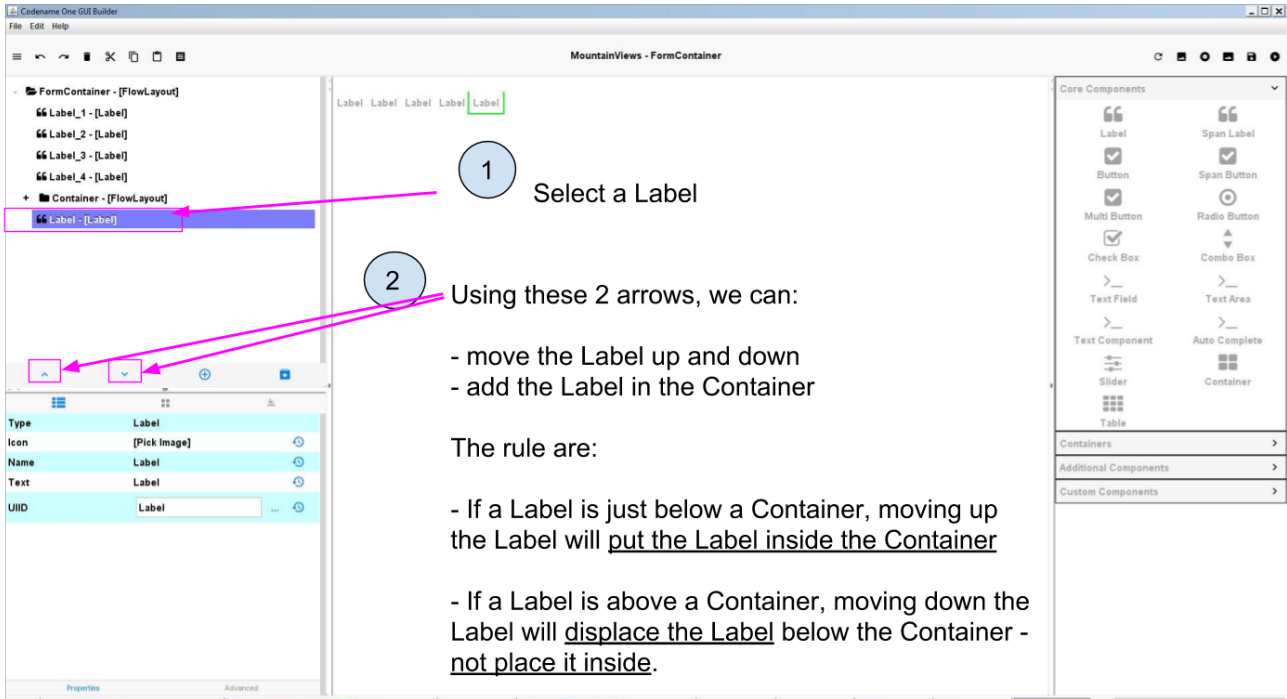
Codename One GUI Builder

File Edit Help

MountainViews - FormContainer

FormContainer - [FlowLayout]
Label_1 - [Label]
Label_2 - [Label]
Label_3 - [Label]
Label_4 - [Label]
Container - [FlowLayout]
Label - [Label]

| Type | Label |
|---|---|
| Icon | [Pick Image] |
| Name | Label |
| Text | Label |
| UIID | Label |

Properties Advanced

Label Label Label Label Label

1

Select a Label

2

Using these 2 arrows, we can:

- move the Label up and down
- add the Label in the Container

The rule are:

- If a Label is just below a Container, moving up the Label will put the Label inside the Container

- If a Label is above a Container, moving down the Label will displace the Label below the Container - not place it inside.

Core Components

Label
Span Label
Button
Span Button
Multi Button
Radio Button
Check Box
Combo Box
Text Field
Text Area
Text Component
Auto Complete
Slider
Container
Table

Containers
Additional Components
Custom Components